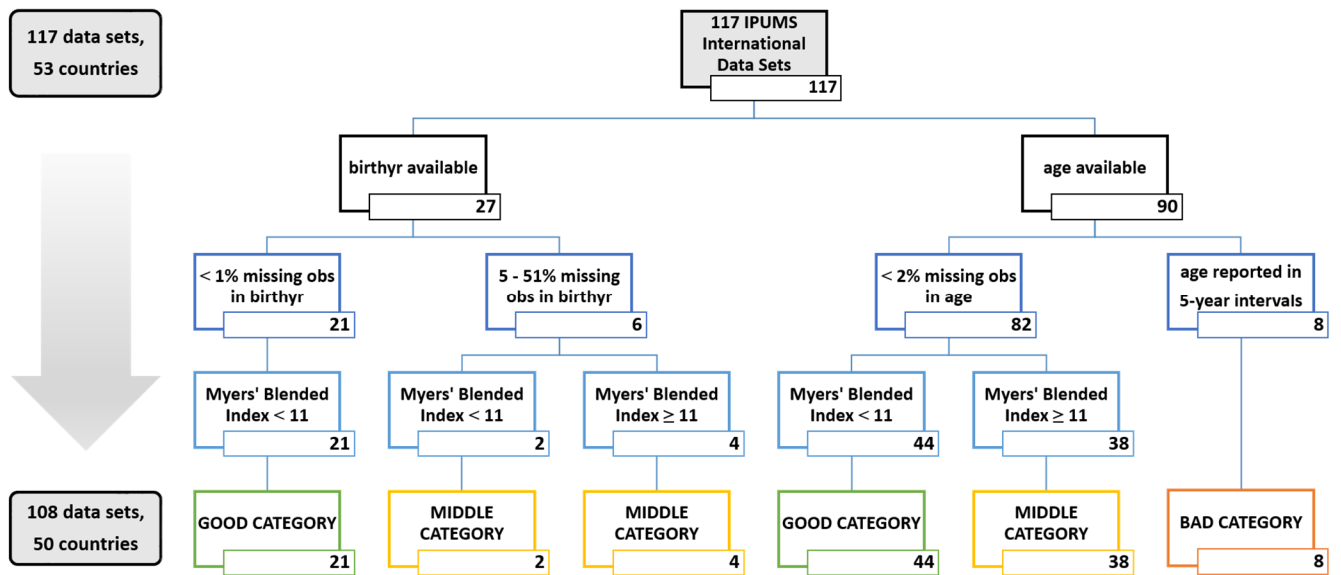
117 data sets, 53 countries

117 IPUMS International Data Sets
117

birthyr available
27

age available
90

< 1% missing obs in birthyr
21

5 - 51% missing obs in birthyr
6

< 2% missing obs in age
82

age reported in 5-year intervals
8

Myers' Blended Index < 11
21

Myers' Blended Index < 11
2

Myers' Blended Index $\geq$ 11
4

Myers' Blended Index < 11
44

Myers' Blended Index $\geq$ 11
38

108 data sets, 50 countries

GOOD CATEGORY
21

MIDDLE CATEGORY
2

MIDDLE CATEGORY
4

GOOD CATEGORY
44

MIDDLE CATEGORY
38

BAD CATEGORY
8